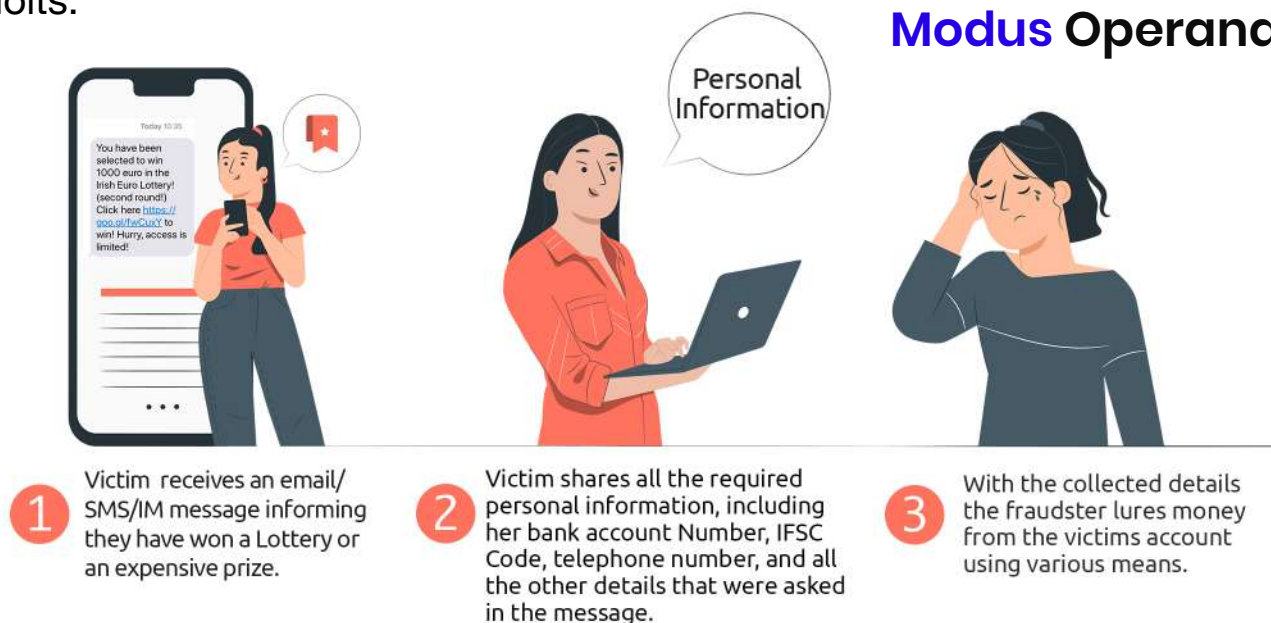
oits.

Modus Operand

Today 10:35

You have been selected to win 1000 euro in the Irish Euro Lottery! (second round!) Click here https://goo.gl/fwCuxY to win! Hurry, access is limited!

Personal Information

1 Victim receives an email/ SMS/IM message informing they have won a Lottery or an expensive prize.

2 Victim shares all the required personal information, including her bank account Number, IFSC Code, telephone number, and all the other details that were asked in the message.

3 With the collected details the fraudster lures money from the victims account using various means.